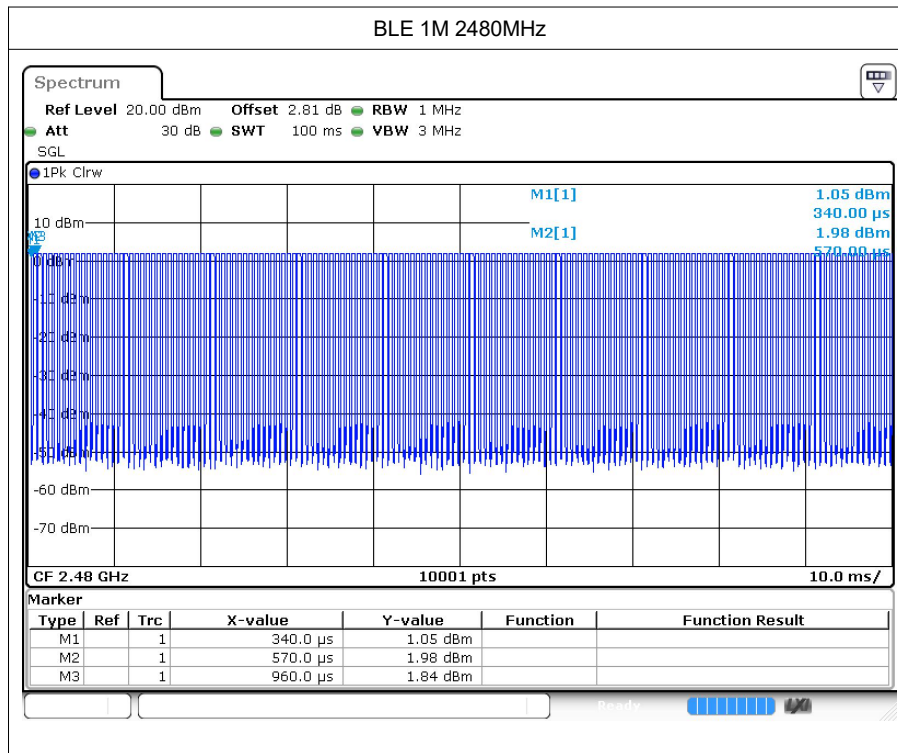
BLE 1M 2480MHz

Spectrum

Ref Level 20.00 dBm Offset 2.81 dB RBW 1 MHz
Att 30 dB SWT 100 ms VBW 3 MHz
SGL

1Pk Clrw

M1[1] 1.05 dBm
340.00 µs
M2[1] 1.98 dBm
570.00 µs

10 dBm
M3
0 dBm
-10 dBm
-20 dBm
-30 dBm
-40 dBm
-50 dBm
-60 dBm
-70 dBm

CF 2.48 GHz 10001 pts 10.0 ms/

Marker

| Type | Ref | Trc | X-value | Y-value | Function | Function Result |
|---|---|---|---|---|---|---|
| M1 | | 1 | 340.0 µs | 1.05 dBm | | |
| M2 | | 1 | 570.0 µs | 1.98 dBm | | |
| M3 | | 1 | 960.0 µs | 1.84 dBm | | |

Ready LXI